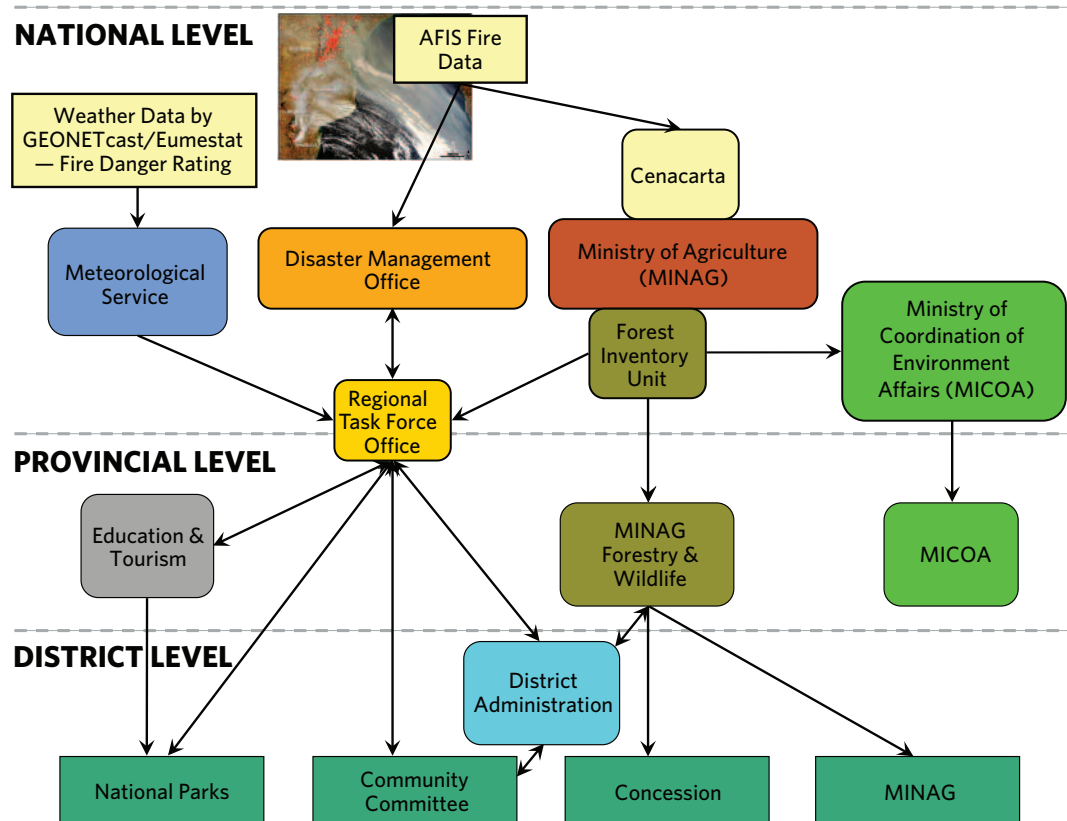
NATIONAL LEVEL

AFIS Fire Data

Weather Data by GEONETcast/Eumestat — Fire Danger Rating

Cenacarta

Meteorological Service

Disaster Management Office

Ministry of Agriculture (MINAG)

Ministry of Coordination of Environment Affairs (MICOA)

Forest Inventory Unit

Regional Task Force Office

PROVINCIAL LEVEL

Education & Tourism

MINAG Forestry & Wildlife

MICOA

DISTRICT LEVEL

District Administration

National Parks

Community Committee

Concession

MINAG